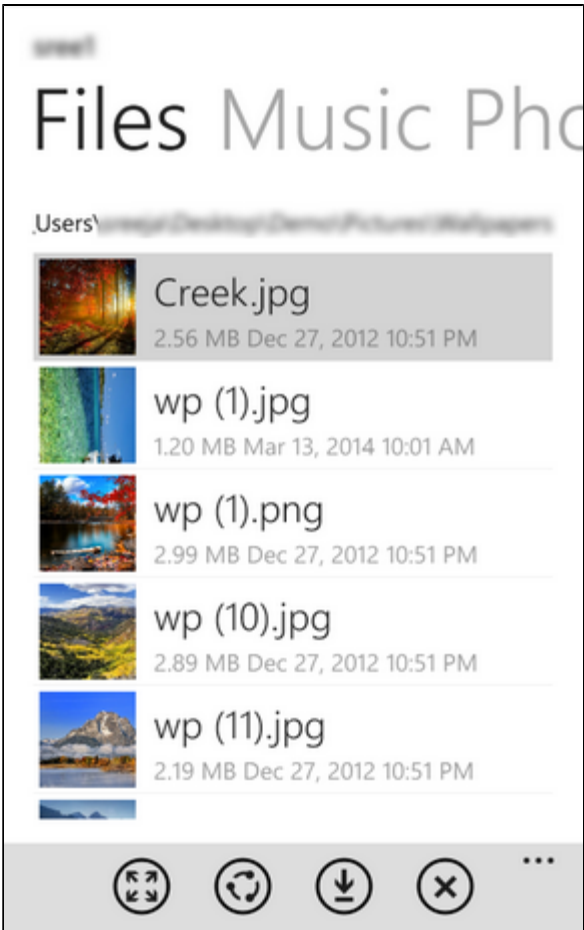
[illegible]

Files Music Pho

Users\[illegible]

Creek.jpg
2.56 MB Dec 27, 2012 10:51 PM

wp (1).jpg
1.20 MB Mar 13, 2014 10:01 AM

wp (1).png
2.99 MB Dec 27, 2012 10:51 PM

wp (10).jpg
2.89 MB Dec 27, 2012 10:51 PM

wp (11).jpg
2.19 MB Dec 27, 2012 10:51 PM

...